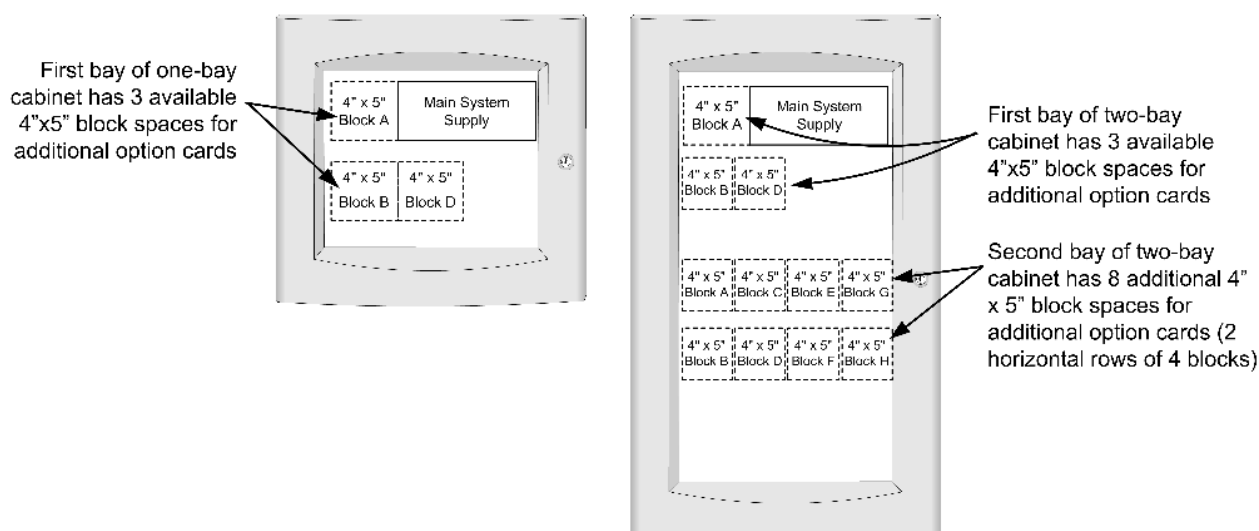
First bay of one-bay cabinet has 3 available 4"x5" block spaces for additional option cards

4" x 5" Block A

Main System Supply

4" x 5" Block B

4" x 5" Block D

4" x 5" Block A

Main System Supply

First bay of two-bay cabinet has 3 available 4"x5" block spaces for additional option cards

4" x 5" Block B

4" x 5" Block D

Second bay of two-bay cabinet has 8 additional 4" x 5" block spaces for additional option cards (2 horizontal rows of 4 blocks)

4" x 5" Block A

4" x 5" Block C

4" x 5" Block E

4" x 5" Block G

4" x 5" Block B

4" x 5" Block D

4" x 5" Block F

4" x 5" Block H